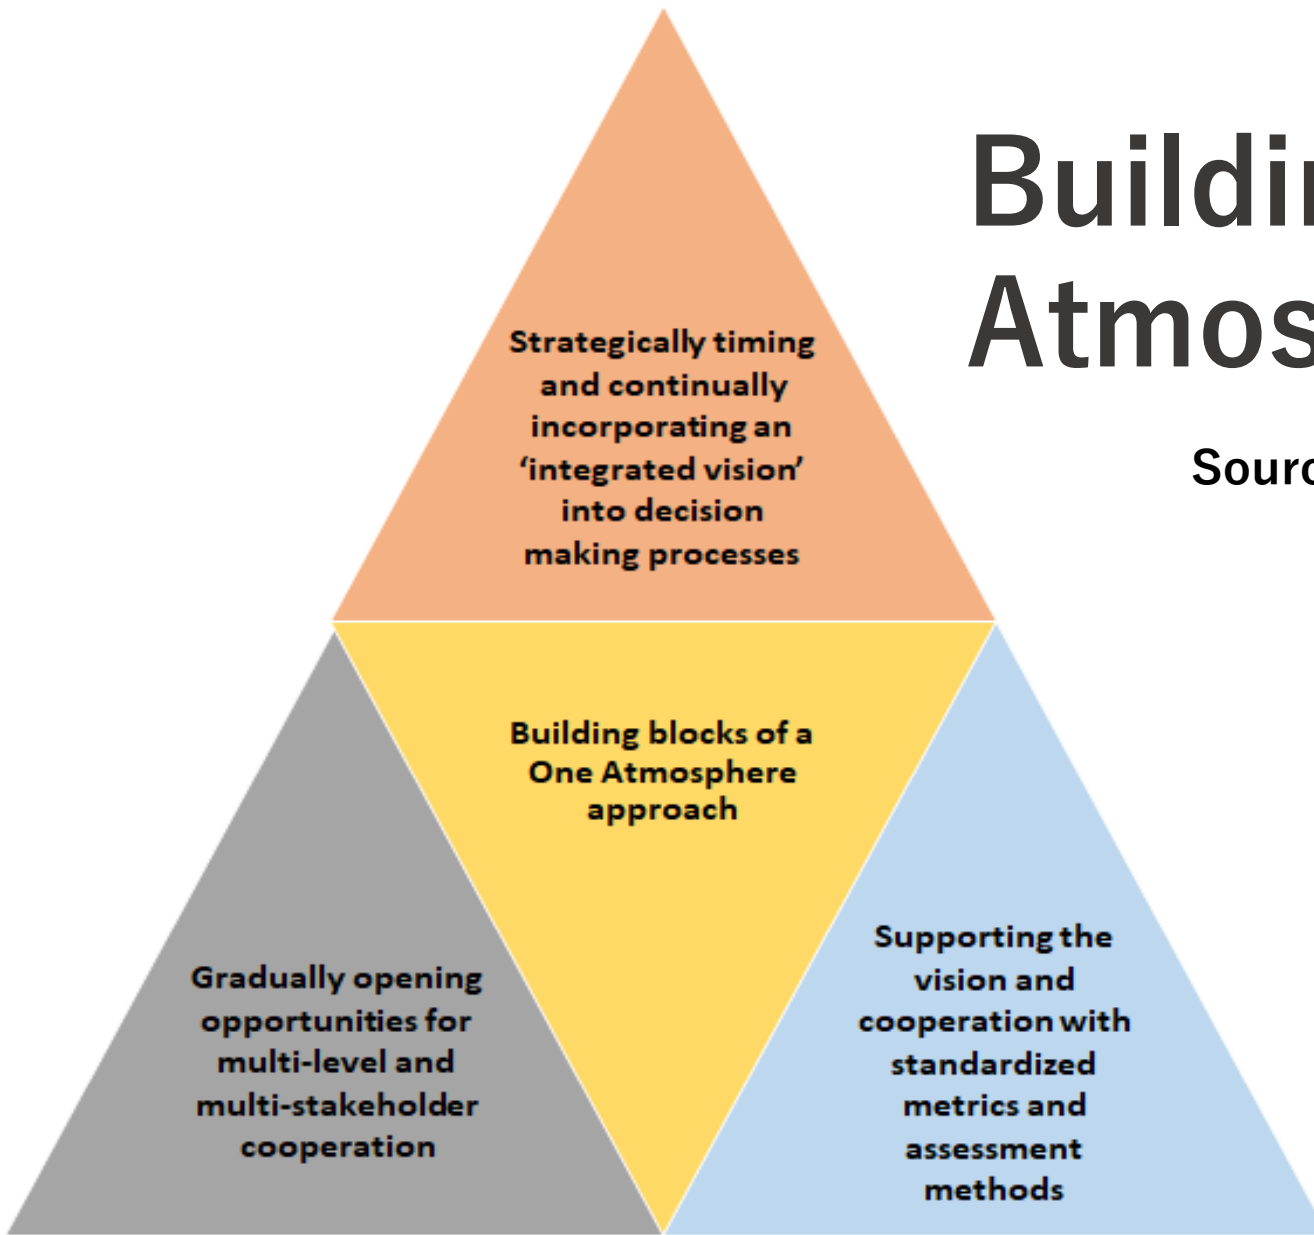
Buildi
Atmos

Sourc

Strategically timing and continually incorporating an 'integrated vision' into decision making processes

Building blocks of a One Atmosphere approach

Gradually opening opportunities for multi-level and multi-stakeholder cooperation

Supporting the vision and cooperation with standardized metrics and assessment methods